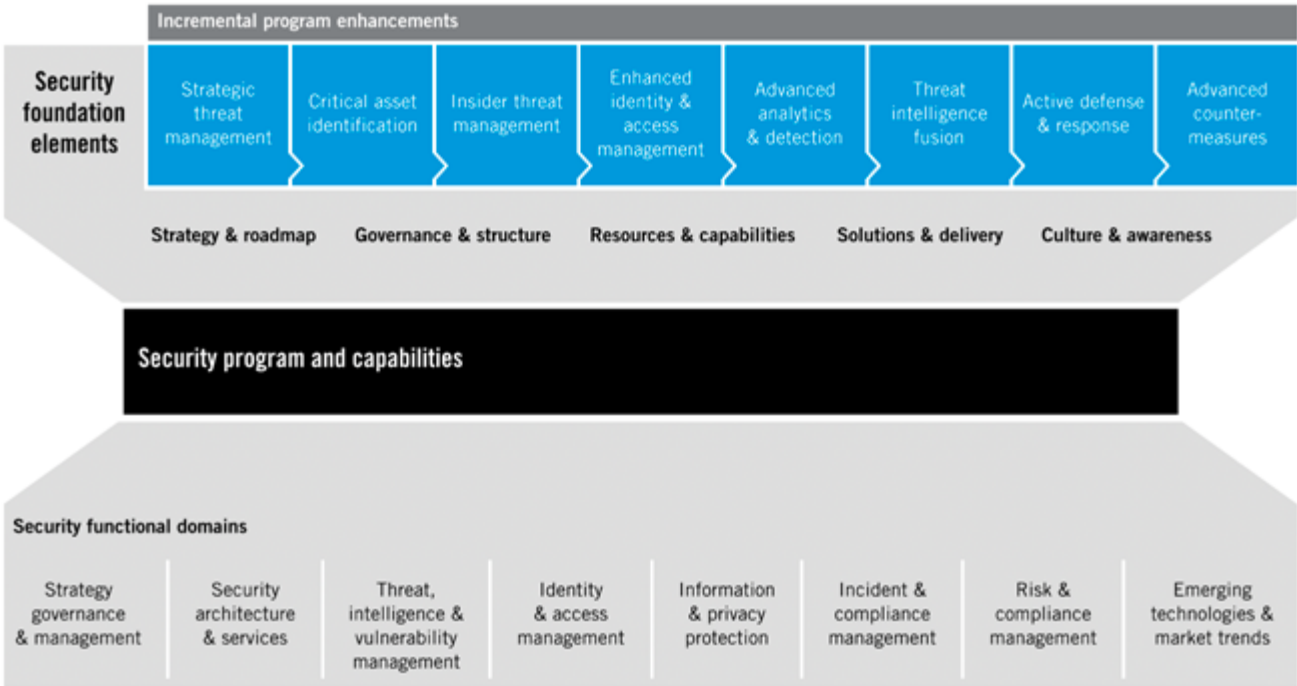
Incremental program enhancements

Security foundation elements

Strategic threat management

Critical asset identification

Insider threat management

Enhanced identity & access management

Advanced analytics & detection

Threat intelligence fusion

Active defense & response

Advanced counter-measures

Strategy & roadmap

Governance & structure

Resources & capabilities

Solutions & delivery

Culture & awareness

Security program and capabilities

Security functional domains

Strategy governance & management

Security architecture & services

Threat, intelligence & vulnerability management

Identity & access management

Information & privacy protection

Incident & compliance management

Risk & compliance management

Emerging technologies & market trends